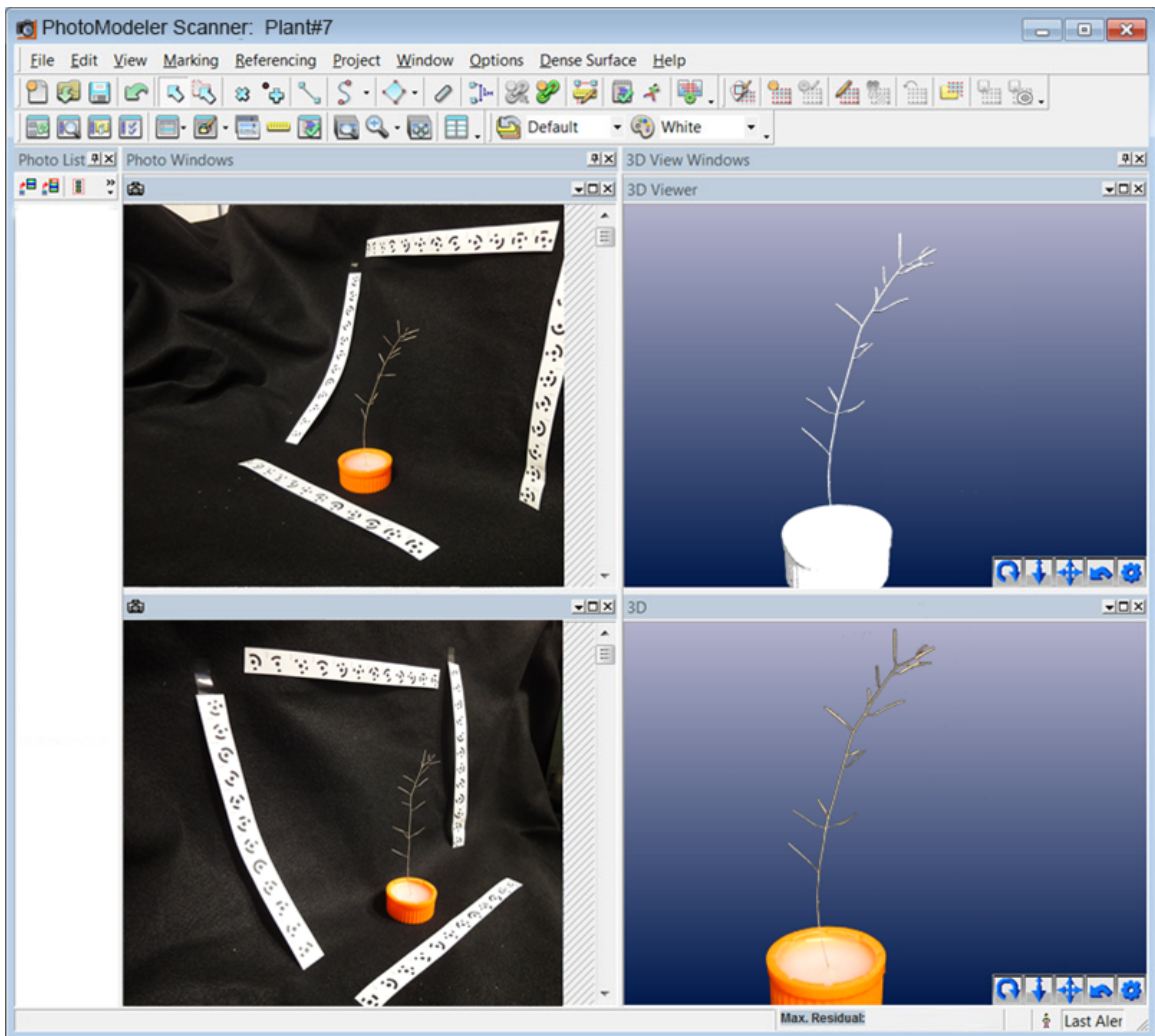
PhotoModeler Scanner: Plant#7

File Edit View Marking Referencing Project Window Options Dense Surface Help

Default White

Photo List Photo Windows 3D View Windows

3D Viewer

3D

Max. Residual:

Last Aler